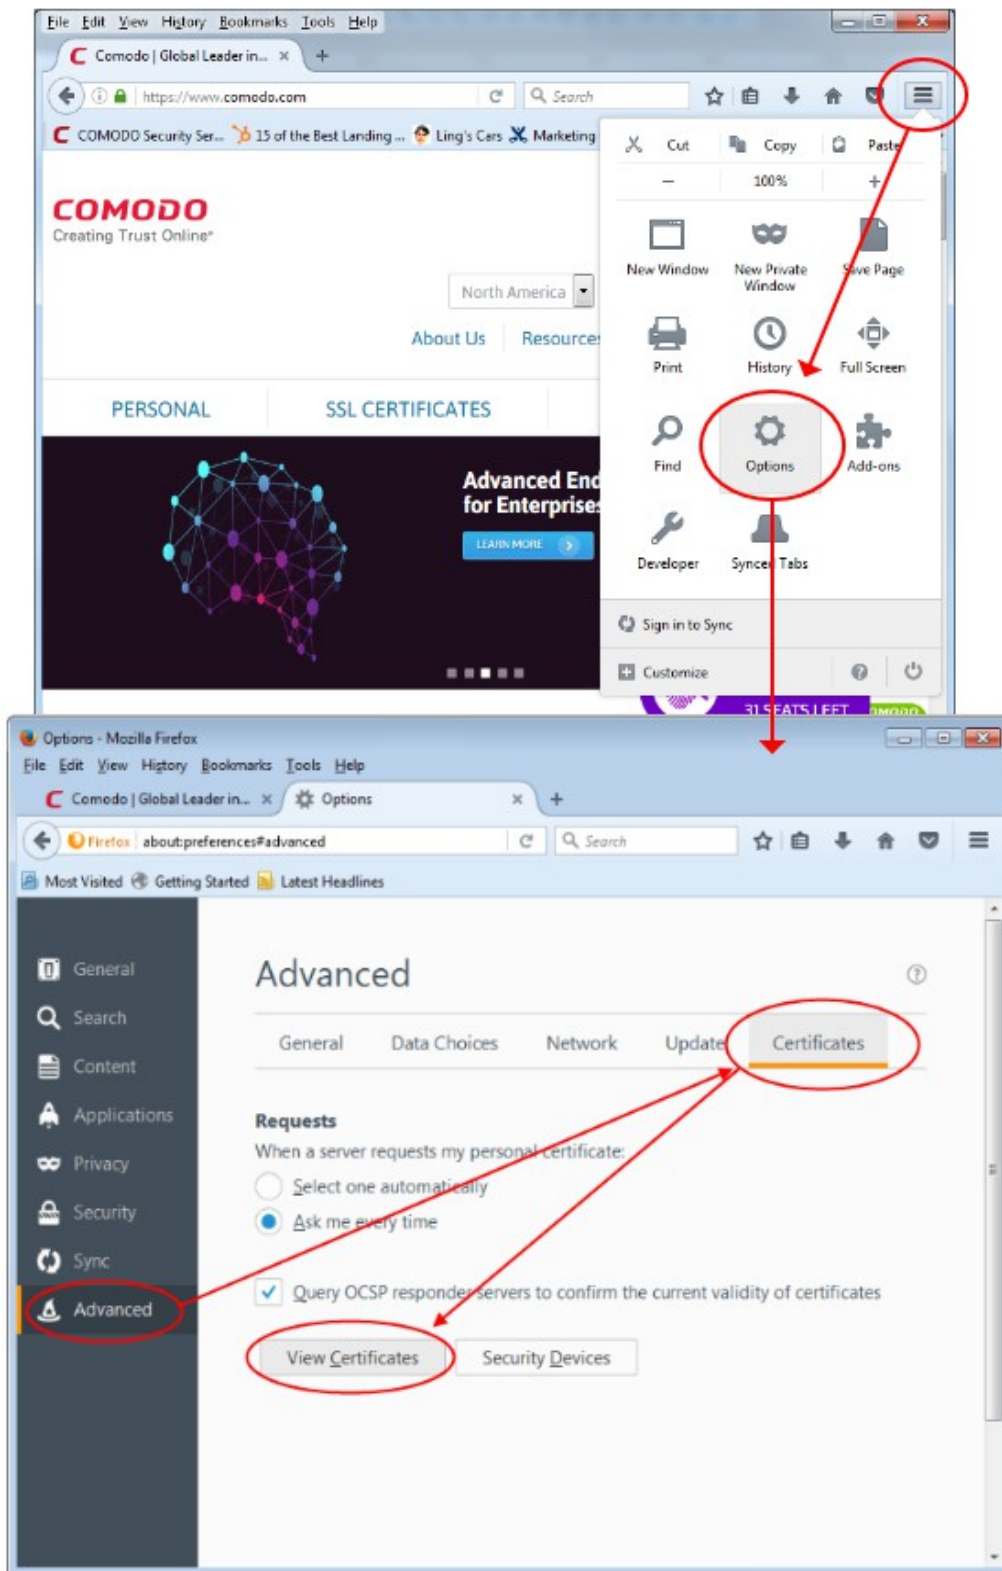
File Edit View History Bookmarks Tools Help

Comodo | Global Leader in... ×

https://www.comodo.com

Search

COMODO Security Ser... 15 of the Best Landing ... Ling's Cars Marketing

Cut Copy Paste

− 100% +

New Window New Private Window Save Page

Print History Full Screen

Find Options Add-ons

Developer Synced Tabs

Sign in to Sync

Customize

COMODO
Creating Trust Online*

North America

About Us Resources

PERSONAL SSL CERTIFICATES

Advanced End
for Enterprises

LEARN MORE

31 SEATS LEFT

Options - Mozilla Firefox

File Edit View History Bookmarks Tools Help

Comodo | Global Leader in... × Options ×

Firefox about:preferences#advanced

Search

Most Visited Getting Started Latest Headlines

General
Search
Content
Applications
Privacy
Security
Sync
Advanced

Advanced

General Data Choices Network Update Certificates

Requests

When a server requests my personal certificate:

Select one automatically

Ask me every time

Query OCSP responder servers to confirm the current validity of certificates

View Certificates Security Devices